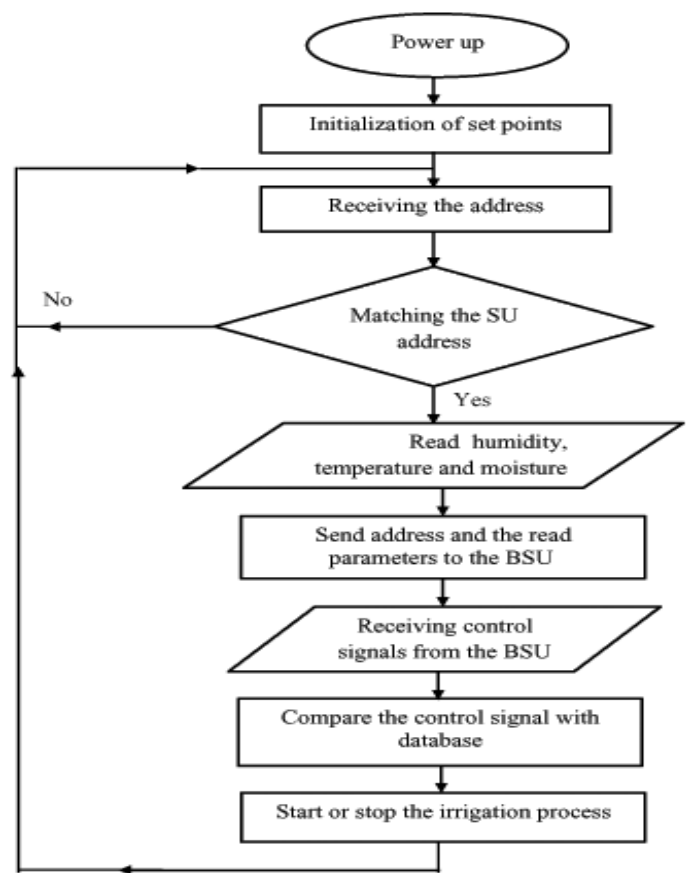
Power up

Initialization of set points

Receiving the address

No

Matching the SU address

Yes

Read humidity, temperature and moisture

Send address and the read parameters to the BSU

Receiving control signals from the BSU

Compare the control signal with database

Start or stop the irrigation process